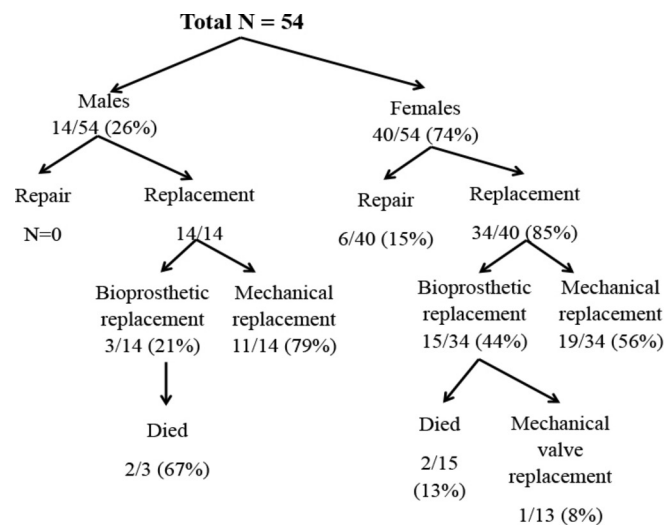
Total N = 54

Males
14/54 (26%)

Repair

N=0

Replacement

14/14

Bioprosthetic replacement
3/14 (21%)

Died

2/3 (67%)

Mechanical replacement
11/14 (79%)

Females
40/54 (74%)

Repair

6/40 (15%)

Replacement

34/40 (85%)

Bioprosthetic replacement
15/34 (44%)

Died

2/15
(13%)

Mechanical valve replacement

1/13 (8%)

Mechanical replacement
19/34 (56%)